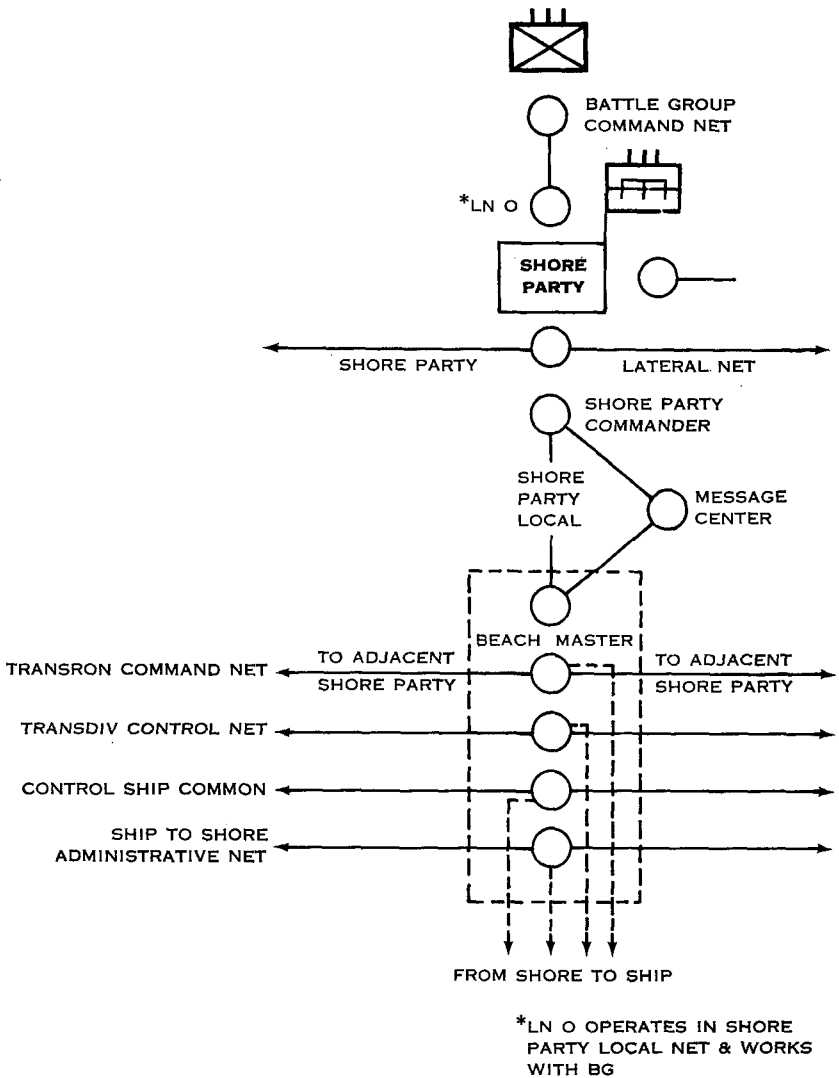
BATTLE GROUP COMMAND NET

*LN O

SHORE PARTY

SHORE PARTY

LATERAL NET

SHORE PARTY COMMANDER

SHORE PARTY LOCAL

MESSAGE CENTER

BEACH MASTER

TRANSRON COMMAND NET

TO ADJACENT SHORE PARTY

TO ADJACENT SHORE PARTY

TRANSDIV CONTROL NET

CONTROL SHIP COMMON

SHIP TO SHORE ADMINISTRATIVE NET

FROM SHORE TO SHIP

*LN O OPERATES IN SHORE PARTY LOCAL NET & WORKS WITH BG